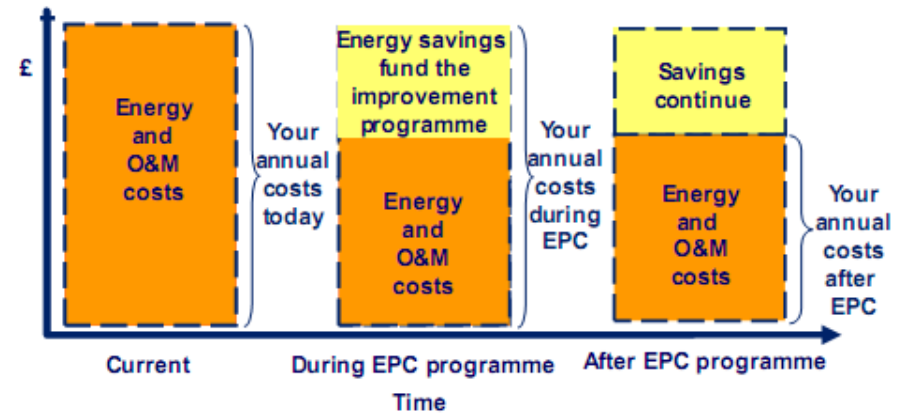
£

Energy and O&M costs

Your annual costs today

Energy savings fund the improvement programme

Energy and O&M costs

Your annual costs during EPC

Savings continue

Energy and O&M costs

Your annual costs after EPC

Current

During EPC programme

After EPC programme

Time